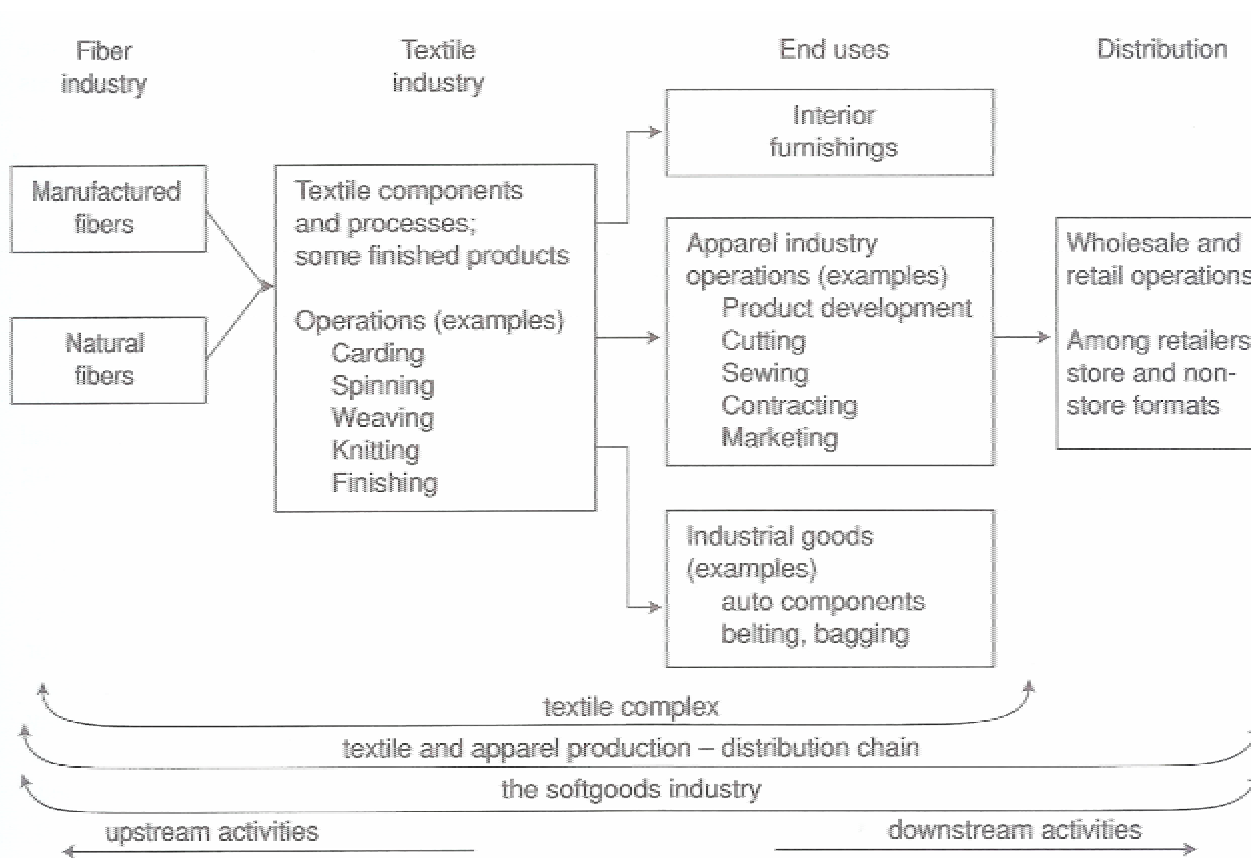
Fiber industry

Textile industry

End uses

Distribution

Manufactured fibers

Natural fibers

Textile components and processes; some finished products

Operations (examples)
Carding
Spinning
Weaving
Knitting
Finishing

Interior furnishings

Apparel industry operations (examples)
Product development
Cutting
Sewing
Contracting
Marketing

Industrial goods (examples)
auto components
belting, bagging

Wholesale and retail operations

Among retailers store and non-store formats

textile complex

textile and apparel production – distribution chain

the softgoods industry

upstream activities

downstream activities